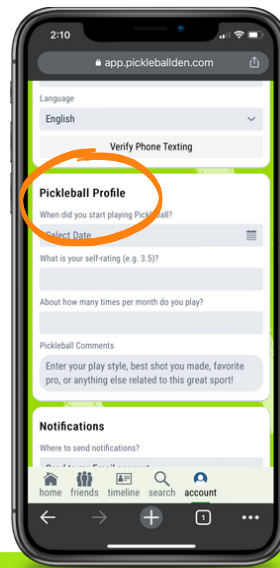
2:10

app.pickleballden.com

Language

English

Verify Phone Texting

Pickleball Profile

When did you start playing Pickleball?

Select Date

What is your self-rating (e.g. 3.5)?

About how many times per month do you play?

Pickleball Comments

Enter your play style, best shot you made, favorite pro, or anything else related to this great sport!

Notifications

Where to send notifications?

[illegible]

home friends timeline search account

1